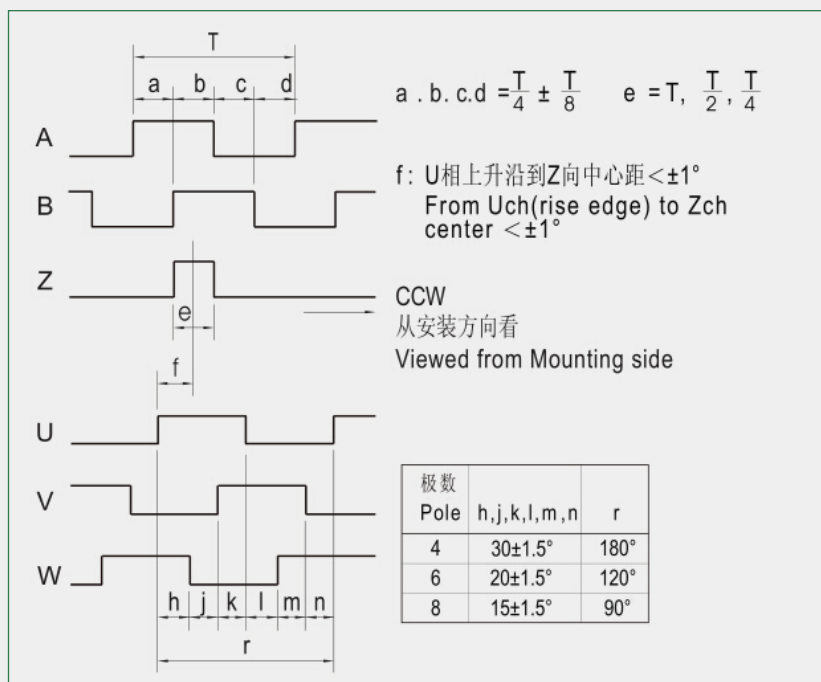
T

a b c d

A

B

Z

e

f

U

V

W

h j k l m n

r

a . b. c.d $=\frac{T}{4} \pm \frac{T}{8}$ e $= T, \frac{T}{2}, \frac{T}{4}$

f : U相上升沿到Z向中心距$<\pm1°$
From Uch(rise edge) to Zch center $<\pm1°$

CCW
从安装方向看
Viewed from Mounting side

| 极数 Pole | h,j,k,l,m,n | r |
|---|---|---|
| 4 | 30±1.5° | 180° |
| 6 | 20±1.5° | 120° |
| 8 | 15±1.5° | 90° |